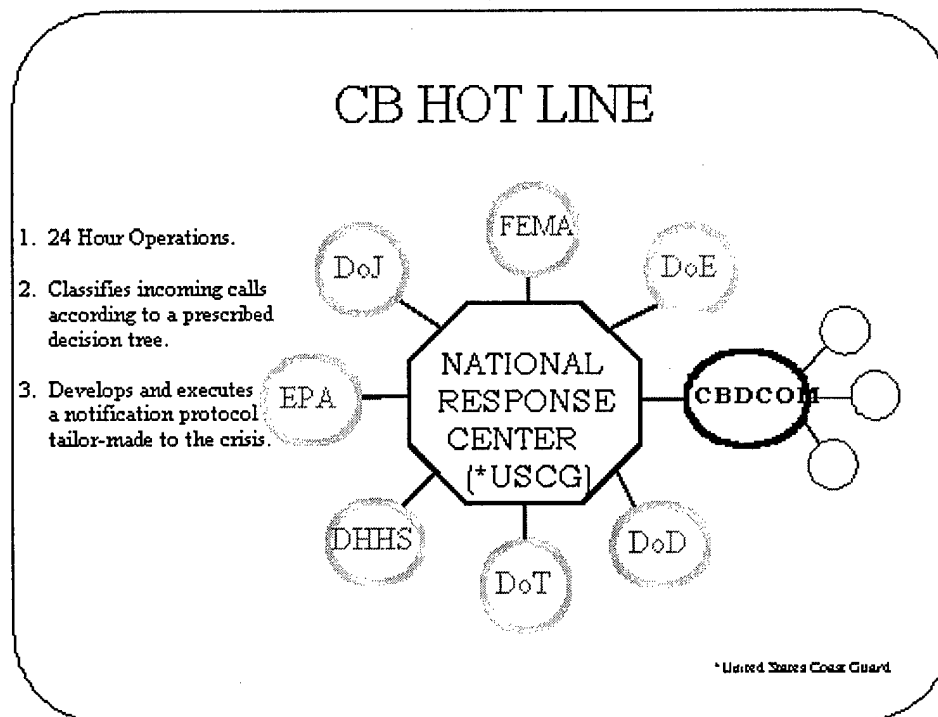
CB HOT LINE

1. 24 Hour Operations.

2. Classifies incoming calls according to a prescribed decision tree.

3. Develops and executes a notification protocol tailor-made to the crisis.

FEMA

DoJ

DoE

EPA

NATIONAL RESPONSE CENTER (*USCG)

CBDCOM

DHHS

DoT

DoD

*United States Coast Guard